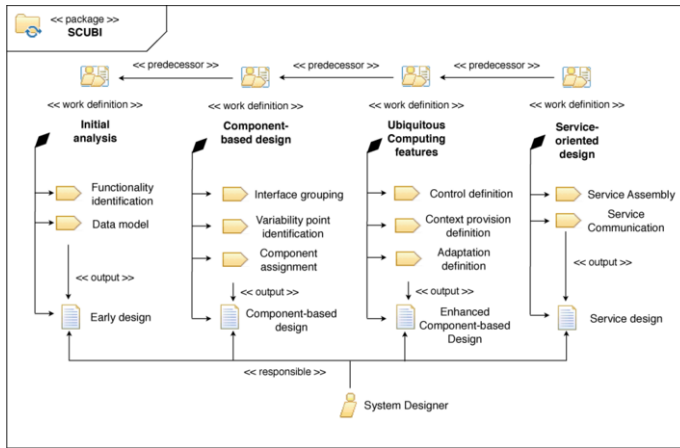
<< package >>
SCUBI

<< predecessor >>
<< predecessor >>
<< predecessor >>

<< work definition >>
Initial analysis
Functionality identification
Data model
<< output >>
Early design

<< work definition >>
Component-based design
Interface grouping
Variability point identification
Component assignment
<< output >>
Component-based design

<< work definition >>
Ubiquitous Computing features
Control definition
Context provision definition
Adaptation definition
<< output >>
Enhanced Component-based Design

<< work definition >>
Service-oriented design
Service Assembly
Service Communication
<< output >>
Service design

<< responsible >>
System Designer